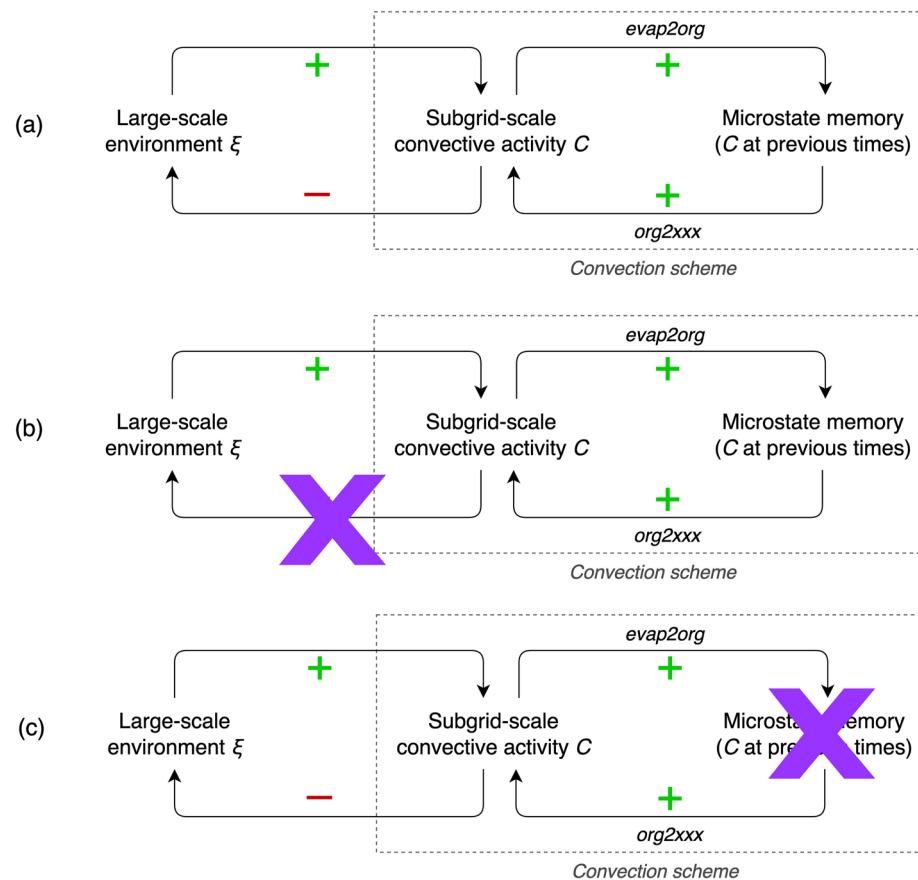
(a)

evap2org

+

+

Large-scale environment $\xi$

Subgrid-scale convective activity $C$

Microstate memory ($C$ at previous times)

−

+

org2xxx

Convection scheme

(b)

evap2org

+

+

Large-scale environment $\xi$

Subgrid-scale convective activity $C$

Microstate memory ($C$ at previous times)

+

org2xxx

Convection scheme

(c)

evap2org

+

+

Large-scale environment $\xi$

Subgrid-scale convective activity $C$

Microsta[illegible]emory ($C$ at pre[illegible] times)

−

+

org2xxx

Convection scheme